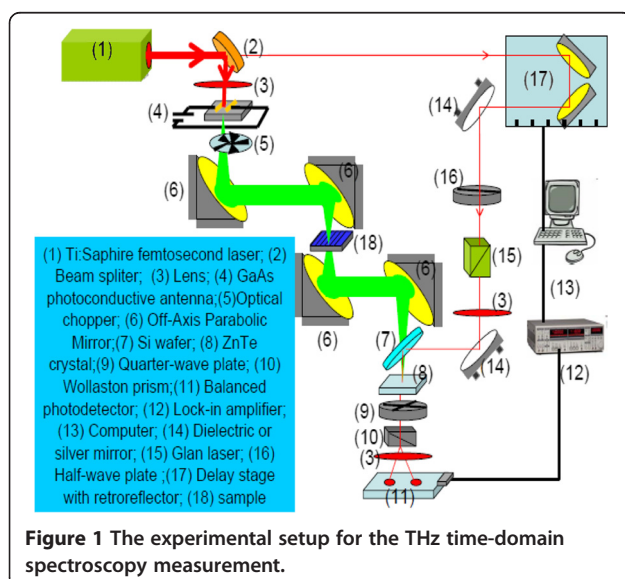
(1)
(2)
(3)
(4)
(5)
(6)
(6)
(18)
(6)
(6)
(7)
(8)
(9)
(10)
(3)
(11)
(17)
(14)
(16)
(15)
(3)
(14)
(13)
(12)

(1) Ti:Saphire femtosecond laser; (2) Beam spliter; (3) Lens; (4) GaAs photoconductive antenna;(5)Optical chopper; (6) Off-Axis Parabolic Mirror;(7) Si wafer; (8) ZnTe crystal;(9) Quarter-wave plate; (10) Wollaston prism;(11) Balanced photodetector; (12) Lock-in amplifier; (13) Computer; (14) Dielectric or silver mirror; (15) Glan laser; (16) Half-wave plate ;(17) Delay stage with retroreflector; (18) sample

Figure 1 The experimental setup for the THz time-domain spectroscopy measurement.